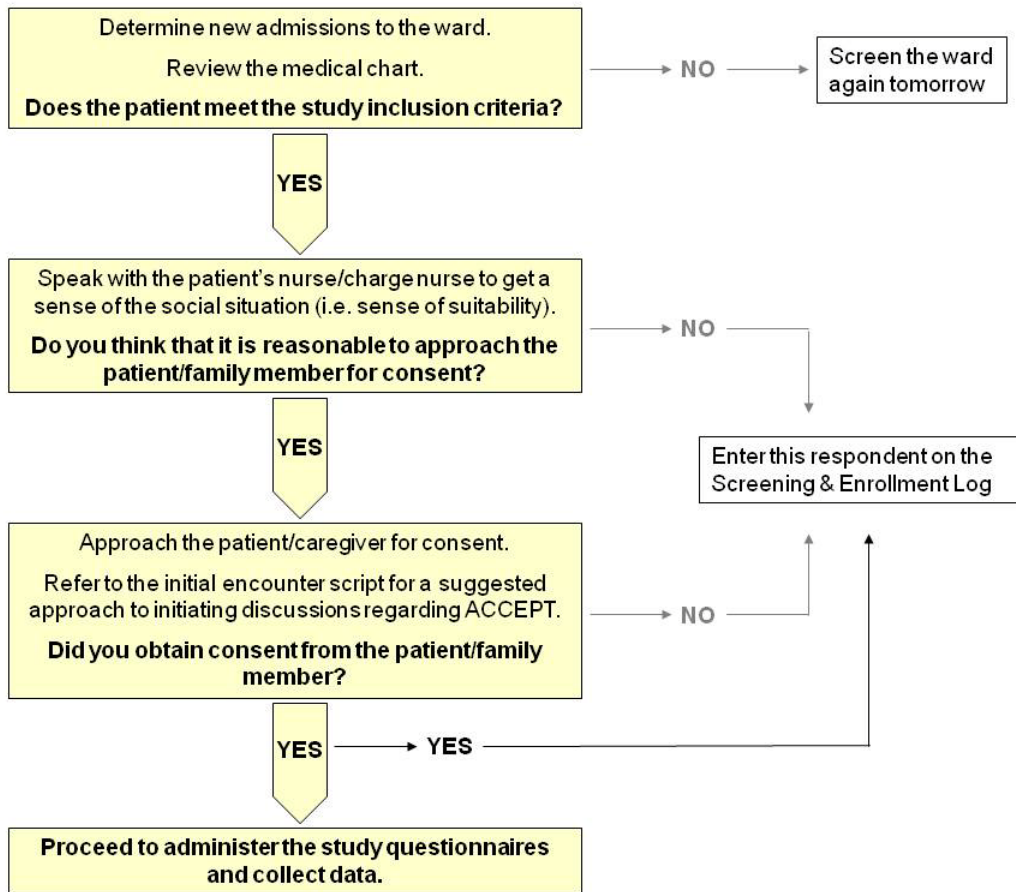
Determine new admissions to the ward.

Review the medical chart.

**Does the patient meet the study inclusion criteria?**

NO

Screen the ward again tomorrow

YES

Speak with the patient's nurse/charge nurse to get a sense of the social situation (i.e. sense of suitability).

**Do you think that it is reasonable to approach the patient/family member for consent?**

NO

YES

Enter this respondent on the Screening & Enrollment Log

Approach the patient/caregiver for consent.

Refer to the initial encounter script for a suggested approach to initiating discussions regarding ACCEPT.

**Did you obtain consent from the patient/family member?**

NO

YES

YES

**Proceed to administer the study questionnaires and collect data.**